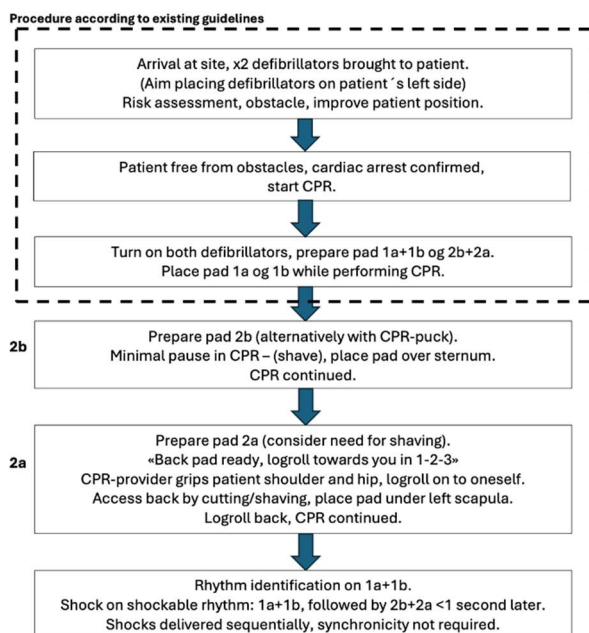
Procedure according to existing guidelines

Arrival at site, x2 defibrillators brought to patient.
(Aim placing defibrillators on patient´s left side)
Risk assessment, obstacle, improve patient position.

Patient free from obstacles, cardiac arrest confirmed, start CPR.

Turn on both defibrillators, prepare pad 1a+1b og 2b+2a.
Place pad 1a og 1b while performing CPR.

2b

Prepare pad 2b (alternatively with CPR-puck).
Minimal pause in CPR – (shave), place pad over sternum.
CPR continued.

2a

Prepare pad 2a (consider need for shaving).
«Back pad ready, logroll towards you in 1-2-3»
CPR-provider grips patient shoulder and hip, logroll on to oneself.
Access back by cutting/shaving, place pad under left scapula.
Logroll back, CPR continued.

Rhythm identification on 1a+1b.
Shock on shockable rhythm: 1a+1b, followed by 2b+2a <1 second later.
Shocks delivered sequentially, synchronicity not required.